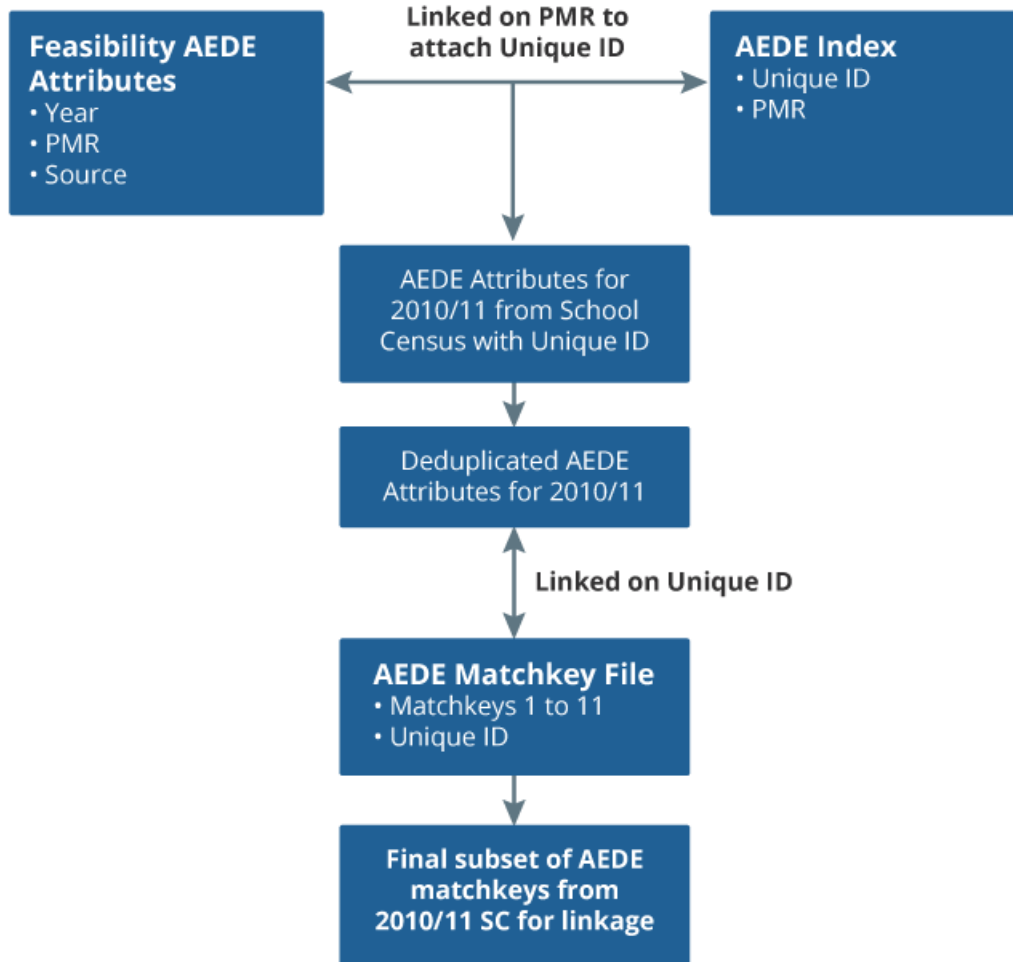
Feasibility AEDE Attributes
• Year
• PMR
• Source

Linked on PMR to attach Unique ID

AEDE Index
• Unique ID
• PMR

AEDE Attributes for 2010/11 from School Census with Unique ID

Deduplicated AEDE Attributes for 2010/11

Linked on Unique ID

AEDE Matchkey File
• Matchkeys 1 to 11
• Unique ID

Final subset of AEDE matchkeys from 2010/11 SC for linkage